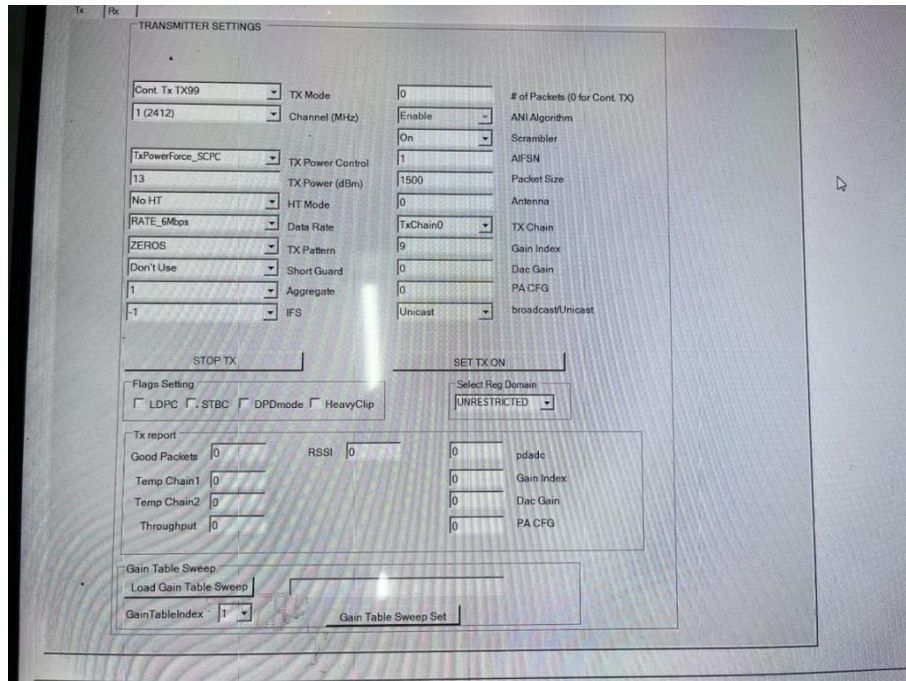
Tx | Rx

TRANSMITTER SETTINGS

Cont. Tx TX99 | TX Mode
1 (2412) | Channel (MHz)
TxPowerForce_SCPC | TX Power Control
13 | TX Power (dBm)
No HT | HT Mode
RATE_6Mbps | Data Rate
ZEROS | TX Pattern
Don't Use | Short Guard
1 | Aggregate
-1 | IFS

0 | # of Packets (0 for Cont. TX)
Enable | ANI Algorithm
On | Scrambler
1 | AIFSN
1500 | Packet Size
0 | Antenna
TxChain0 | TX Chain
9 | Gain Index
0 | Dac Gain
0 | PA CFG
Unicast | broadcast/Unicast

STOP TX
SET TX ON

Flags Setting
LDPC STBC DPDmode HeavyClip

Select Reg Domain
UNRESTRICTED

Tx report
Good Packets 0
RSSI 0
Temp Chain1 0
Temp Chain2 0
Throughput 0
0 pdadc
0 Gain Index
0 Dac Gain
0 PA CFG

Gain Table Sweep
Load Gain Table Sweep
GainTableIndex 1
Gain Table Sweep Set